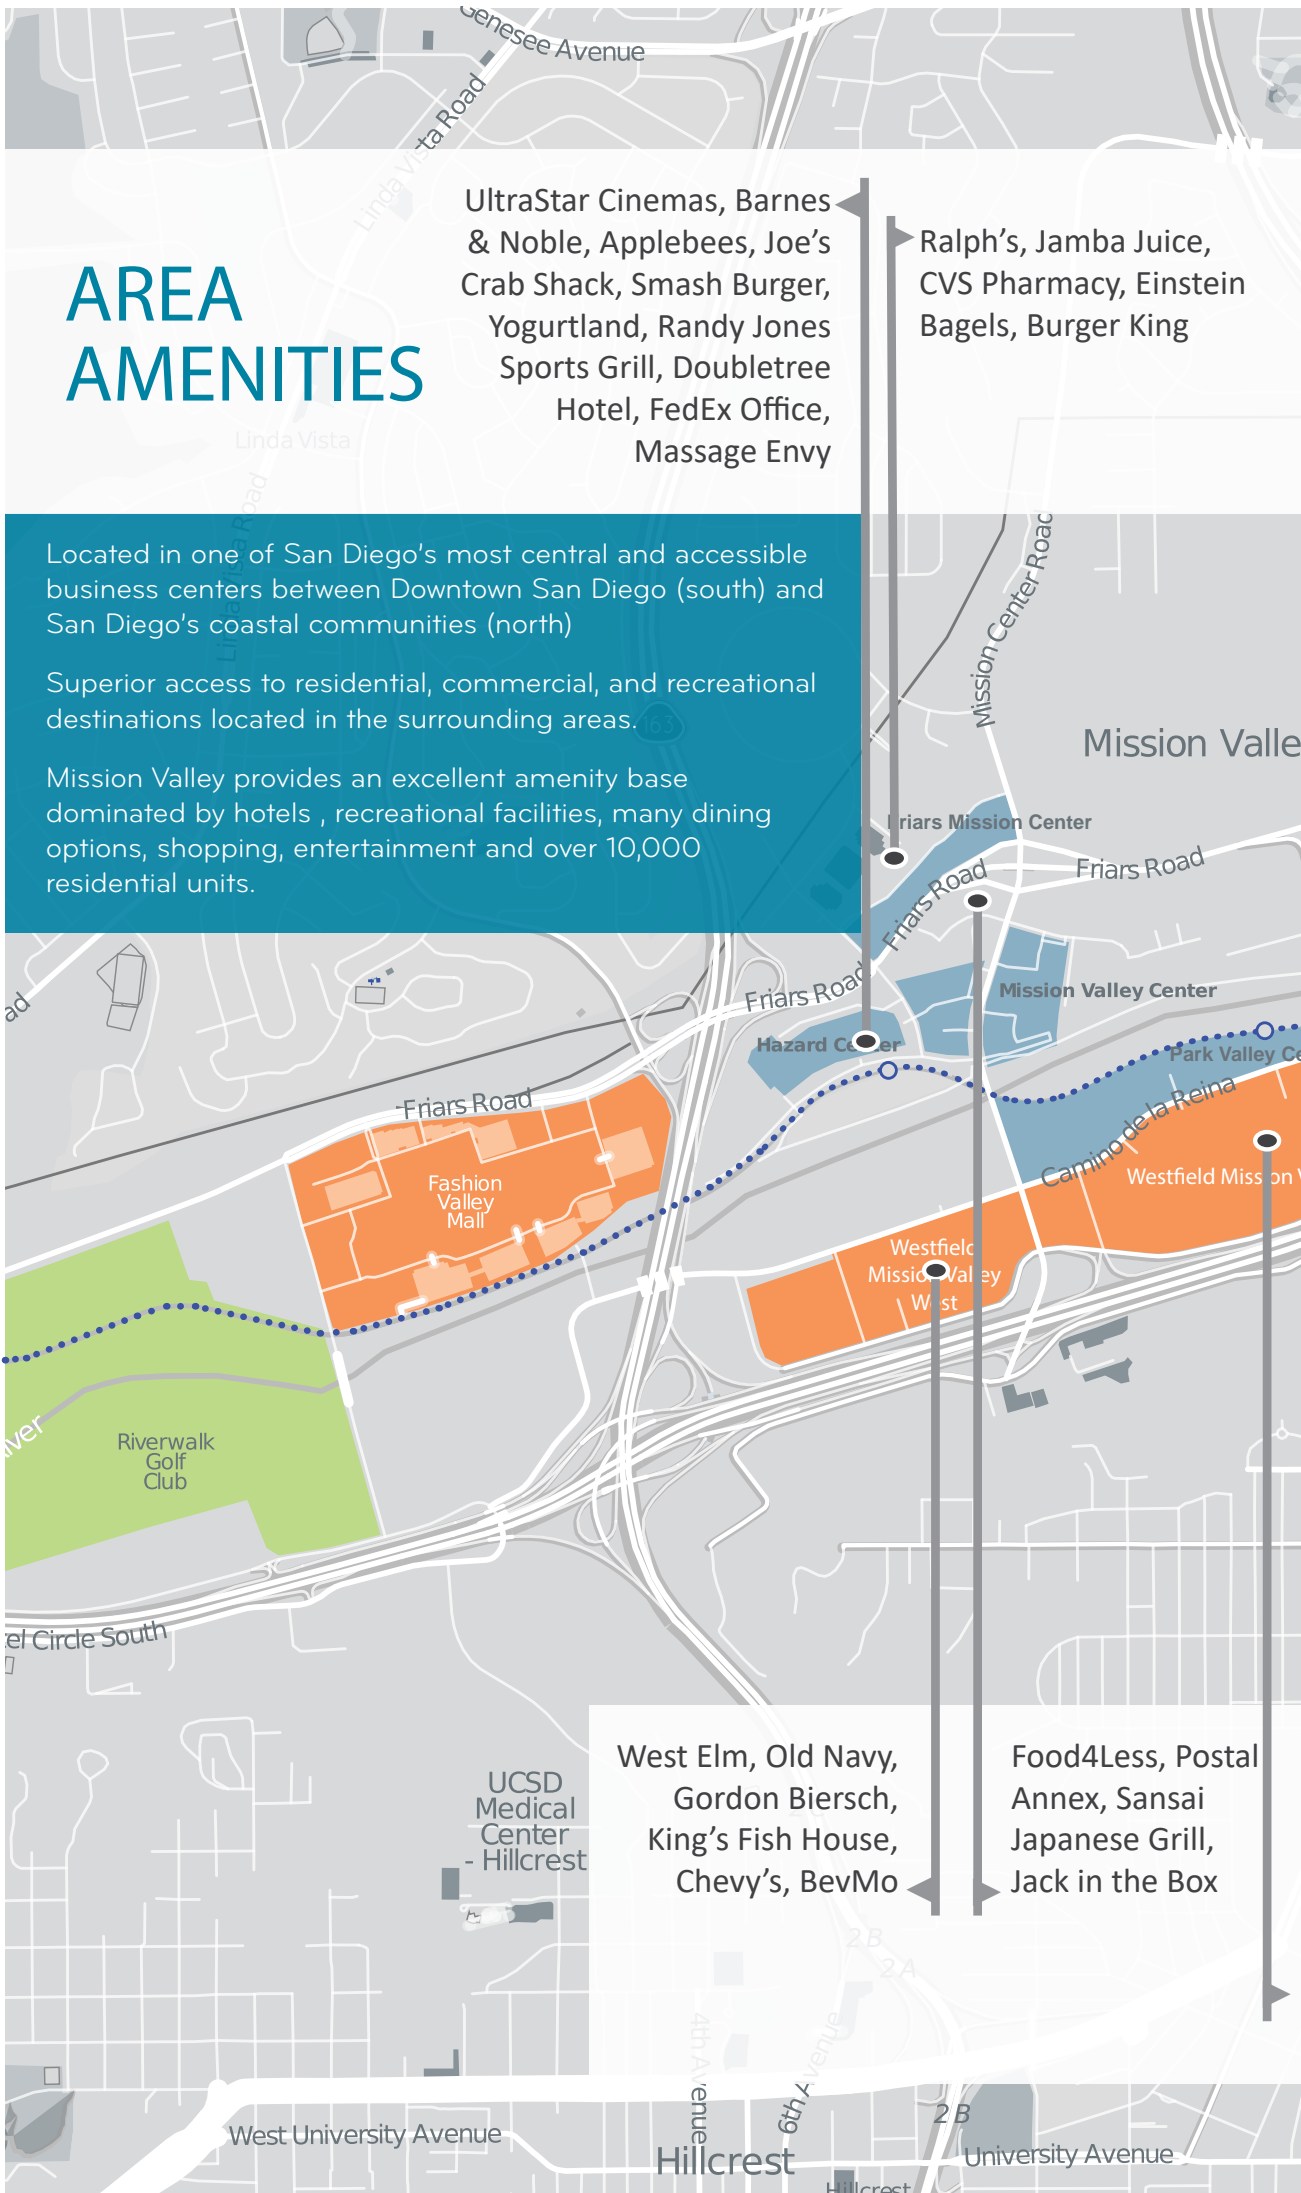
Genesee Avenue

Linda Vista Road

AREA AMENITIES

UltraStar Cinemas, Barnes & Noble, Applebees, Joe's Crab Shack, Smash Burger, Yogurtland, Randy Jones Sports Grill, Doubletree Hotel, FedEx Office, Massage Envy

Ralph's, Jamba Juice, CVS Pharmacy, Einstein Bagels, Burger King

Located in one of San Diego's most central and accessible business centers between Downtown San Diego (south) and San Diego's coastal communities (north)

Superior access to residential, commercial, and recreational destinations located in the surrounding areas.

Mission Valley provides an excellent amenity base dominated by hotels , recreational facilities, many dining options, shopping, entertainment and over 10,000 residential units.

Mission Center Road

Mission Valle

Friars Mission Center

Friars Road

Friars Road

Mission Valley Center

Friars Road

Hazard Center

Park Valley Ce

Camino de la Reina

Friars Road

Fashion Valley Mall

Westfield Mission V

Westfield Mission Valley West

Riverwalk Golf Club

el Circle South

UCSD Medical Center - Hillcrest

West Elm, Old Navy, Gordon Biersch, King's Fish House, Chevy's, BevMo

Food4Less, Postal Annex, Sansai Japanese Grill, Jack in the Box

West University Avenue

4th Avenue

6th Avenue

Hillcrest

2B

University Avenue